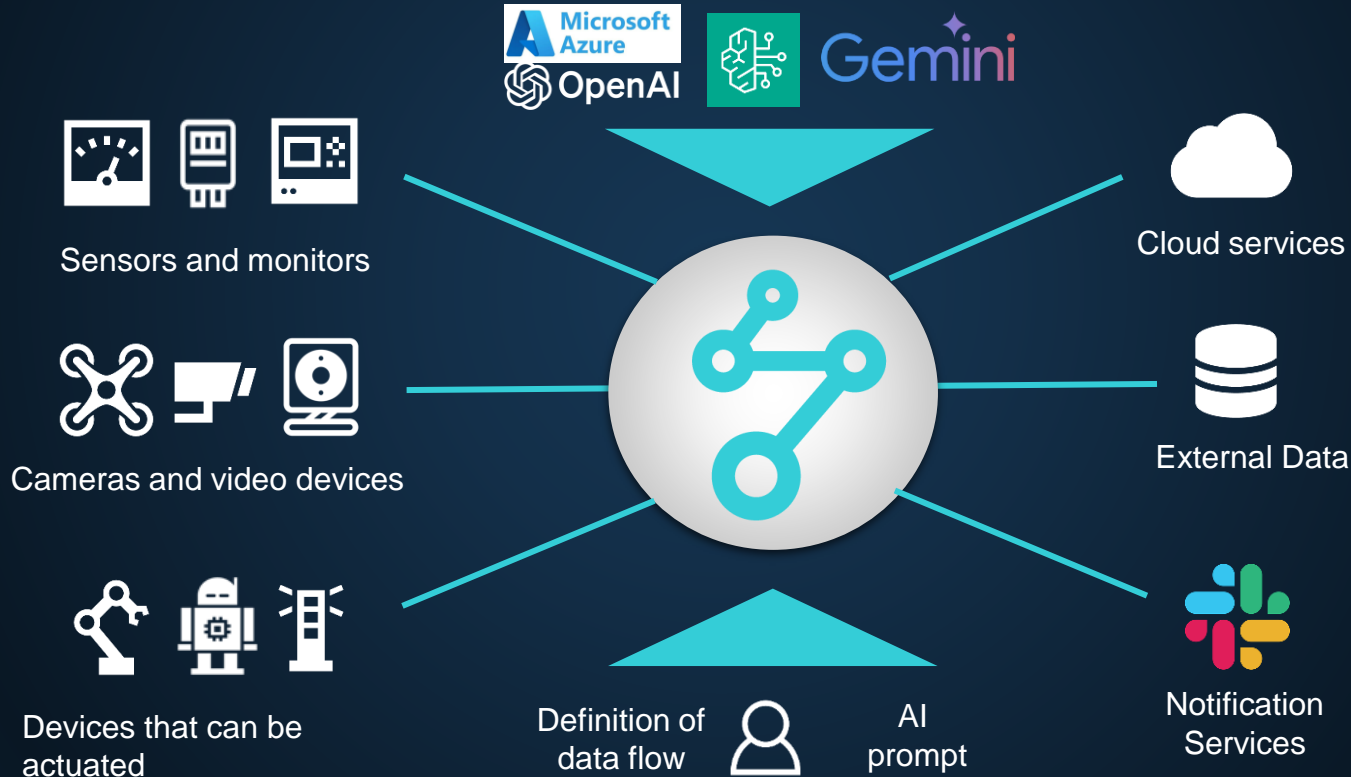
Microsoft Azure

OpenAI

Gemini

Sensors and monitors

Cloud services

Cameras and video devices

External Data

Devices that can be actuated

Definition of data flow

AI prompt

Notification Services